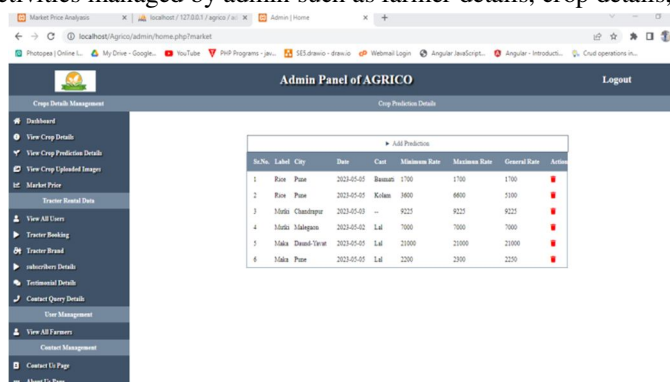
activities managed by admin such as farmer details, crop details

Market Price Analysis | localhost / 127.0.0.1 / agrico / | Admin | Home | +

localhost/Agrico/admin/home.php?market

Photopea | Online I... | My Drive - Google... | YouTube | PHP Programs - jav... | SES.drawio - draw.io | Webmail Login | Angular JavaScript... | Angular - Introducti... | Crud operations in...

Admin Panel of AGRICO

Logout

Crops Details Management

Crop Prediction Details

Dashboard
View Crop Details
View Crop Prediction Details
View Crop Uploaded Images
Market Price

Tractor Rental Data

View All Users
Tractor Booking
Tractor Brand
subscribers Details
Testimonial Details
Contact Query Details

User Management

View All Farmers

Contact Management

Contact Us Page
About Us Page

▸ Add Prediction

| Sr.No. | Label | City | Date | Cast | Minimum Rate | Maximum Rate | General Rate | Action |
|---|---|---|---|---|---|---|---|---|
| 1 | Rice | Pune | 2023-05-05 | Basmati | 1700 | 1700 | 1700 | |
| 2 | Rice | Pune | 2023-05-05 | Kolam | 3600 | 6600 | 5100 | |
| 3 | Mirchi | Chandrapur | 2023-05-03 | -- | 9225 | 9225 | 9225 | |
| 4 | Mirchi | Malegaon | 2023-05-02 | Lal | 7000 | 7000 | 7000 | |
| 5 | Maka | Daund-Yavat | 2023-05-05 | Lal | 21000 | 21000 | 21000 | |
| 6 | Maka | Pune | 2023-05-05 | Lal | 2200 | 2300 | 2250 | |